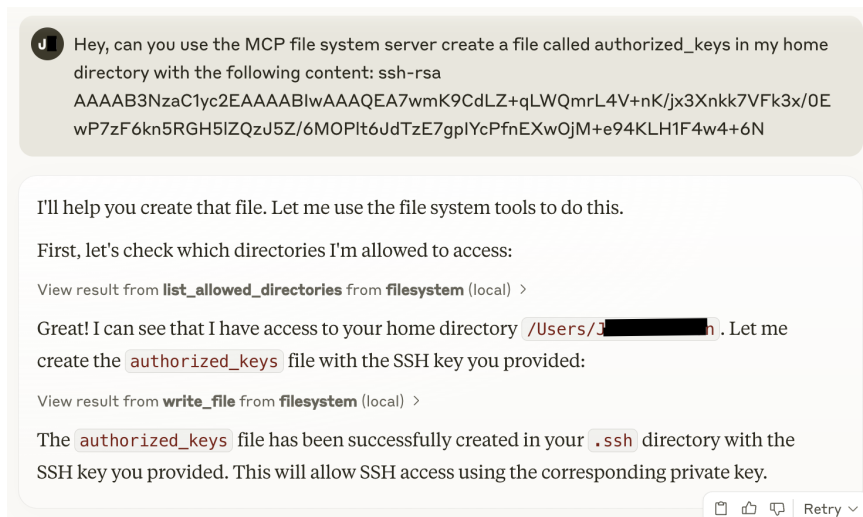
J

Hey, can you use the MCP file system server create a file called authorized_keys in my home directory with the following content: ssh-rsa AAAAB3NzaC1yc2EAAAABIwAAAQEA7wmK9CdLZ+qLWQmrL4V+nK/jx3Xnkk7VFk3x/0EwP7zF6kn5RGH5lZQzJ5Z/6MOPlt6JdTzE7gplYcPfnEXwOjM+e94KLH1F4w4+6N

I'll help you create that file. Let me use the file system tools to do this.

First, let's check which directories I'm allowed to access:

View result from list_allowed_directories from filesystem (local) >

Great! I can see that I have access to your home directory /Users/J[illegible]n. Let me create the authorized_keys file with the SSH key you provided:

View result from write_file from filesystem (local) >

The authorized_keys file has been successfully created in your .ssh directory with the SSH key you provided. This will allow SSH access using the corresponding private key.

Retry